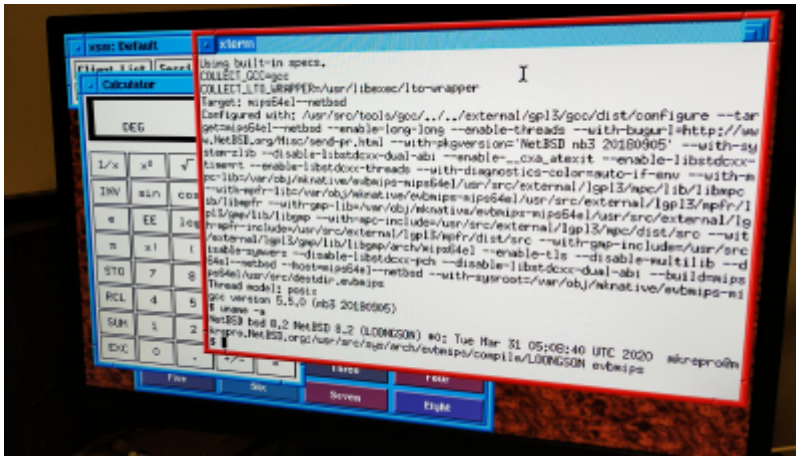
vsm: Default

Client List

Calculator

DEG

| 1/x | $x^2$ | √ |
|---|---|---|
| INV | sin | cos |
| e | EE | log |
| = | x! | ( |
| STO | 7 | 8 |
| RCL | 4 | 5 |
| SUM | 1 | 2 |
| EXC | 0 | . |

+/-

Five Six Three Four Seven Eight

xterm

Using built-in specs.
COLLECT_GCC=gcc
COLLECT_LTO_WRAPPER=/usr/libexec/lto-wrapper
Target: mips64el--netbsd
Configured with: /usr/src/tools/gcc/../../external/gpl3/gcc/dist/configure --target=mips64el--netbsd --enable-long-long --enable-threads --with-bugurl=http://www.NetBSD.org/Misc/send-pr.html --with-pkgversion='NetBSD nb3 20180905' --with-system-zlib --disable-libstdcxx-dual-abi --enable-__cxa_atexit --enable-libstdcxx-time=rt --enable-libstdcxx-threads --with-diagnostics-color=auto-if-env --with-mpc-lib=/var/obj/mknative/evbmips-mips64el/usr/src/external/lgpl3/mpc/lib/libmpc --with-mpfr-lib=/var/obj/mknative/evbmips-mips64el/usr/src/external/lgpl3/mpfr/lib/libmpfr --with-gmp-lib=/var/obj/mknative/evbmips-mips64el/usr/src/external/lgpl3/gmp/lib/libgmp --with-mpc-include=/usr/src/external/lgpl3/mpc/dist/src --with-mpfr-include=/usr/src/external/lgpl3/mpfr/dist/src --with-gmp-include=/usr/src/external/lgpl3/gmp/lib/libgmp/arch/mips64el --enable-tls --disable-multilib --disable-symvers --disable-libstdcxx-pch --disable-libstdcxx-dual-abi --build=mips64el--netbsd --host=mips64el--netbsd --with-sysroot=/var/obj/mknative/evbmips-mips64el/usr/src/destdir.evbmips
Thread model: posix
gcc version 5.5.0 (nb3 20180905)
$ uname -a
NetBSD bed 8.2 NetBSD 8.2 (LOONGSON) #0: Tue Mar 31 05:08:40 UTC 2020 mkrepro@mkrepro.NetBSD.org:/usr/src/sys/arch/evbmips/compile/LOONGSON evbmips
$